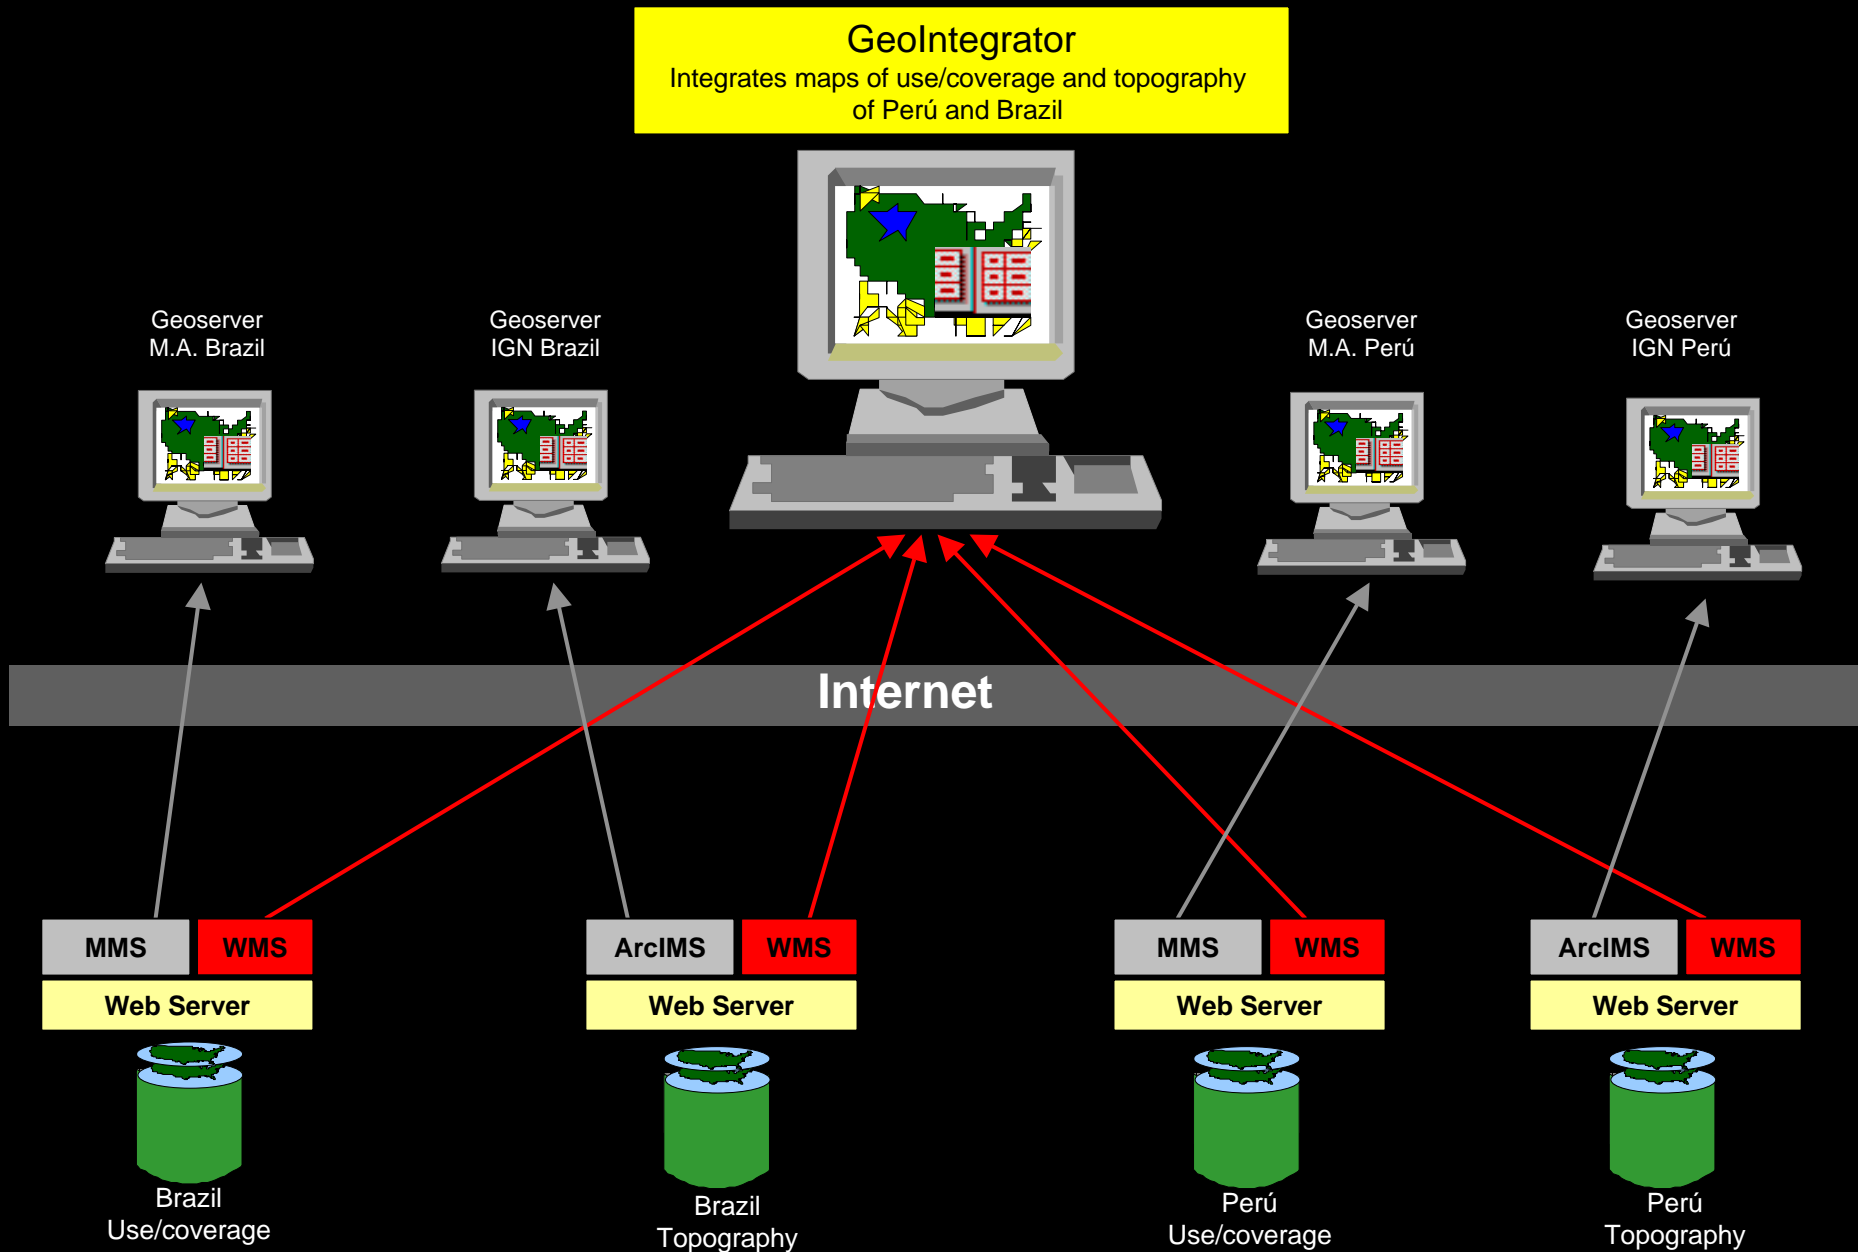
GeoIntegrator
Integrates maps of use/coverage and topography of Perú and Brazil

Geoserver
M.A. Brazil

Geoserver
IGN Brazil

Geoserver
M.A. Perú

Geoserver
IGN Perú

Internet

MMS | WMS
Web Server
Brazil
Use/coverage

ArcIMS | WMS
Web Server
Brazil
Topography

MMS | WMS
Web Server
Perú
Use/coverage

ArcIMS | WMS
Web Server
Perú
Topography